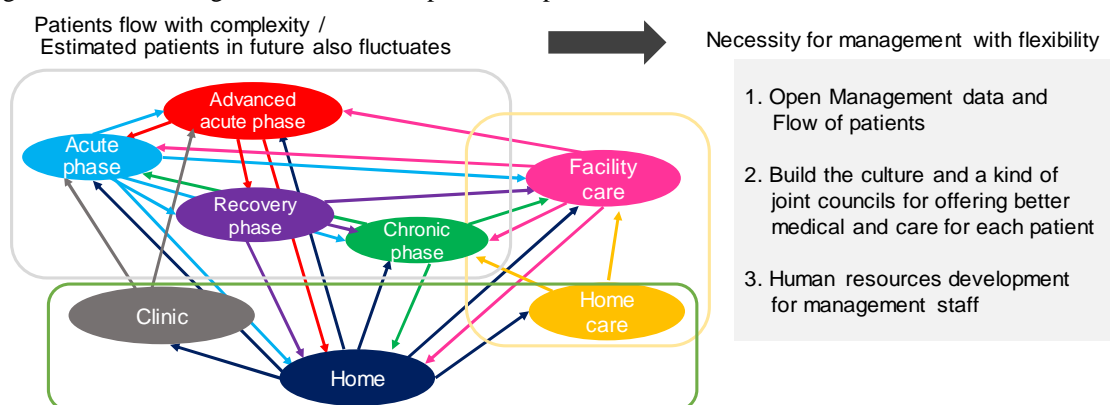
Patients flow with complexity /
Estimated patients in future also fluctuates

Necessity for management with flexibility

Advanced acute phase

Acute phase

Recovery phase

Chronic phase

Facility care

Home care

Clinic

Home

1. Open Management data and Flow of patients

2. Build the culture and a kind of joint councils for offering better medical and care for each patient

3. Human resources development for management staff